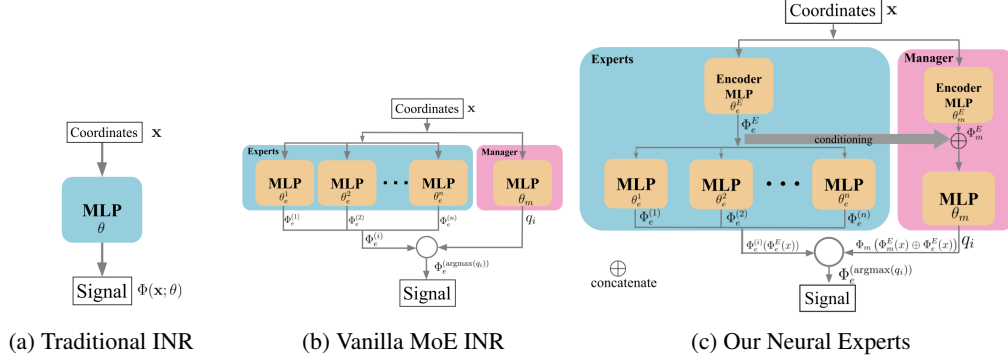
Coordinates $\mathbf{x}$

MLP
$\theta$

Signal $\Phi(\mathbf{x};\theta)$

(a) Traditional INR

Coordinates $\mathbf{x}$

Experts

MLP
$\theta_e^1$

MLP
$\theta_e^2$

· · ·

MLP
$\theta_e^n$

Manager

MLP
$\theta_m$

$\Phi_e^{(1)}$ $\Phi_e^{(2)}$ $\Phi_e^{(n)}$ $q_i$

$\Phi_e^{(i)}$

$\Phi_e^{(\text{argmax}(q_i))}$

Signal

(b) Vanilla MoE INR

Coordinates $\mathbf{x}$

Experts

Encoder
MLP
$\theta_e^E$

$\Phi_e^E$

conditioning

Manager

Encoder
MLP
$\theta_m^E$

$\Phi_m^E$

MLP
$\theta_e^1$

MLP
$\theta_e^2$

· · ·

MLP
$\theta_e^n$

MLP
$\theta_m$

$\Phi_e^{(1)}$ $\Phi_e^{(2)}$ $\Phi_e^{(n)}$ $q_i$

$\Phi_e^{(i)}(\Phi_e^E(x))$

$\Phi_m(\Phi_m^E(x) \oplus \Phi_e^E(x))$

$\oplus$
concatenate

$\Phi_e^{(\text{argmax}(q_i))}$

Signal

(c) Our Neural Experts